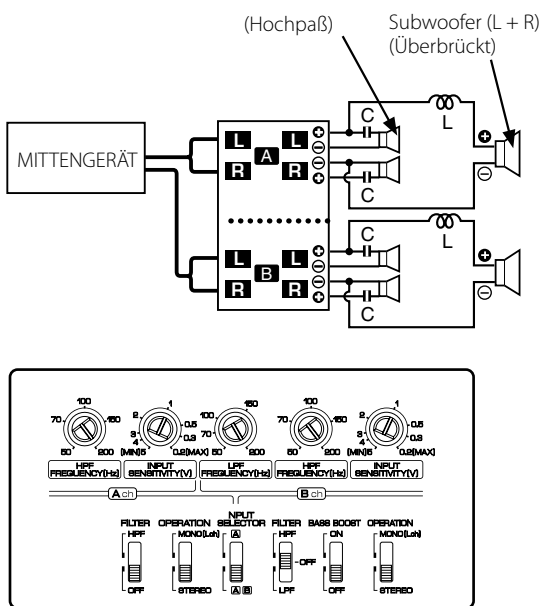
(Hochpaß)

Subwoofer (L + R)
(Überbrückt)

MITTENGERÄT

L
A
L
R
R

C
C
L

L
B
L
R
R

C
C
L

100
70
150
50
200
HPF FREQUENCY(Hz)

2
1
3
0.5
4
0.3
[MIN]5
0.2[MAX]
INPUT SENSITIVITY(V)

100
150
70
50
200
LPF FREQUENCY(Hz)

100
70
150
50
200
HPF FREQUENCY(Hz)

2
1
3
0.5
4
0.3
[MIN]5
0.2[MAX]
INPUT SENSITIVITY(V)

A ch
B ch

FILTER
HPF
OFF

OPERATION
MONO(Lch)
STEREO

INPUT SELECTOR
A
A B

FILTER
HPF
OFF
LPF

BASS BOOST
ON
OFF

OPERATION
MONO(Lch)
STEREO